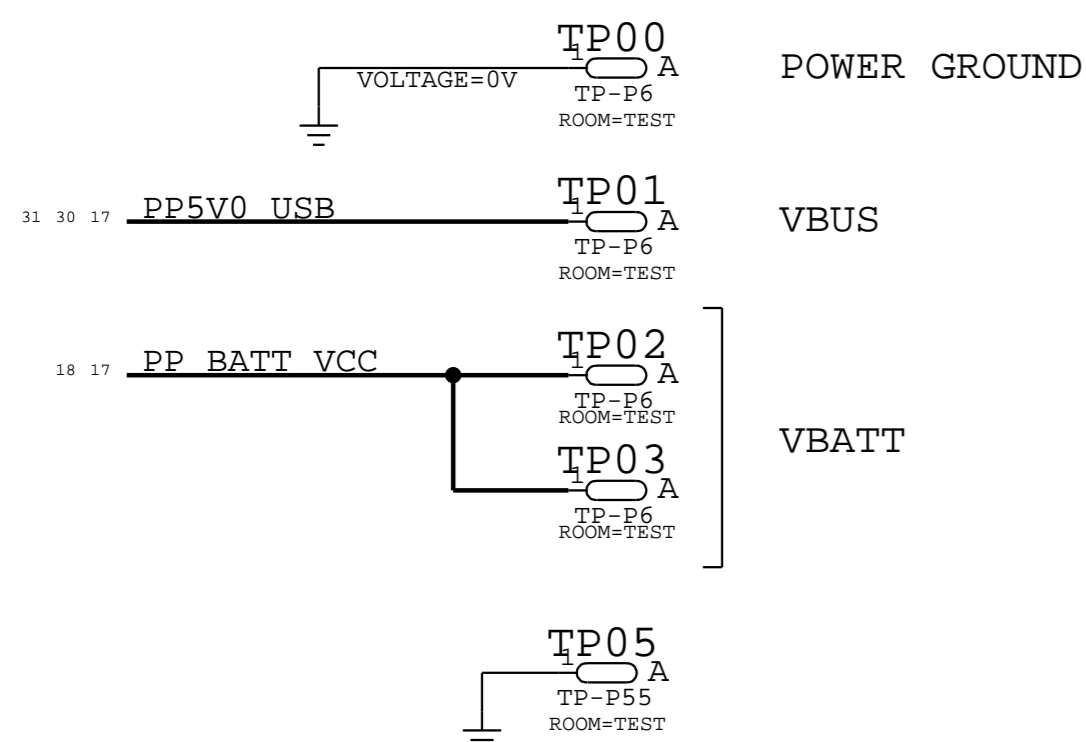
TP00
1
VOLTAGE=0V
A
TP-P6
ROOM=TEST
POWER GROUND

31 30 17
PP5V0_USB
TP01
1
A
TP-P6
ROOM=TEST
VBUS

18 17
PP_BATT_VCC
TP02
1
A
TP-P6
ROOM=TEST

TP03
1
A
TP-P6
ROOM=TEST
VBATT

TP05
1
A
TP-P55
ROOM=TEST